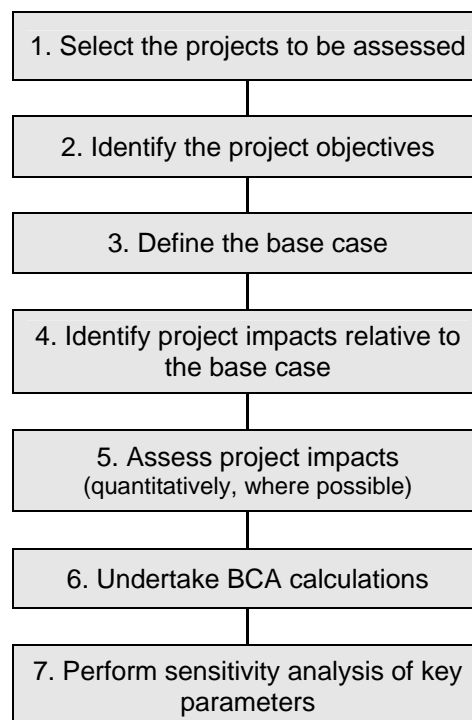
1. Select the projects to be assessed

2. Identify the project objectives

3. Define the base case

4. Identify project impacts relative to the base case

5. Assess project impacts
(quantitatively, where possible)

6. Undertake BCA calculations

7. Perform sensitivity analysis of key parameters